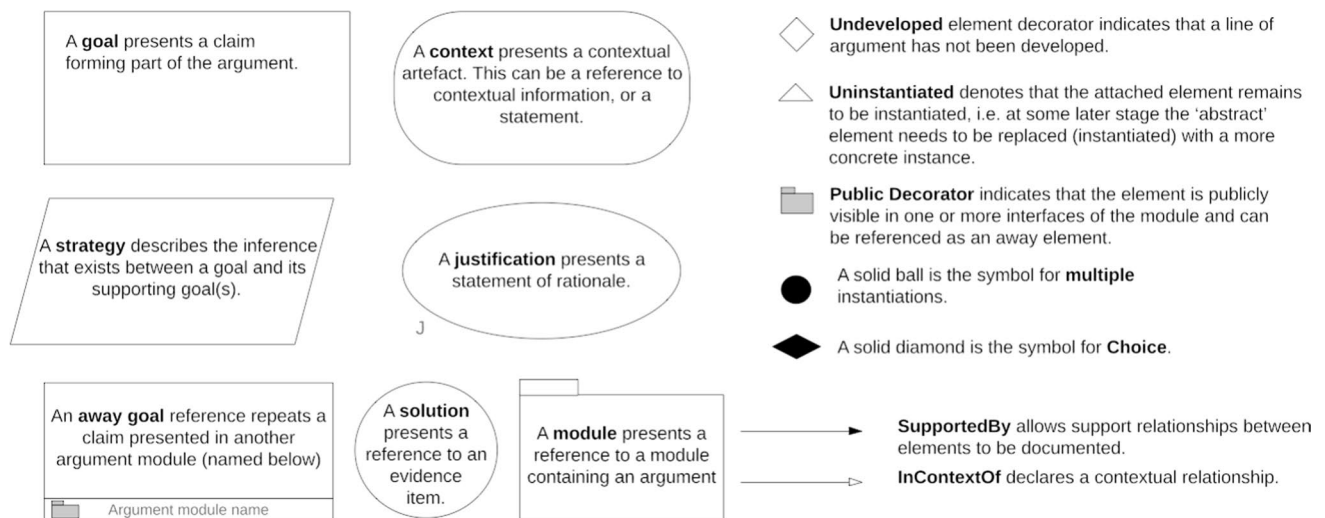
A goal presents a claim forming part of the argument.

A context presents a contextual artefact. This can be a reference to contextual information, or a statement.

Undeveloped element decorator indicates that a line of argument has not been developed.

Uninstantiated denotes that the attached element remains to be instantiated, i.e. at some later stage the 'abstract' element needs to be replaced (instantiated) with a more concrete instance.

Public Decorator indicates that the element is publicly visible in one or more interfaces of the module and can be referenced as an away element.

A strategy describes the inference that exists between a goal and its supporting goal(s).

A justification presents a statement of rationale.

J

A solid ball is the symbol for multiple instantiations.

A solid diamond is the symbol for Choice.

An away goal reference repeats a claim presented in another argument module (named below)

Argument module name

A solution presents a reference to an evidence item.

A module presents a reference to a module containing an argument

SupportedBy allows support relationships between elements to be documented.

InContextOf declares a contextual relationship.